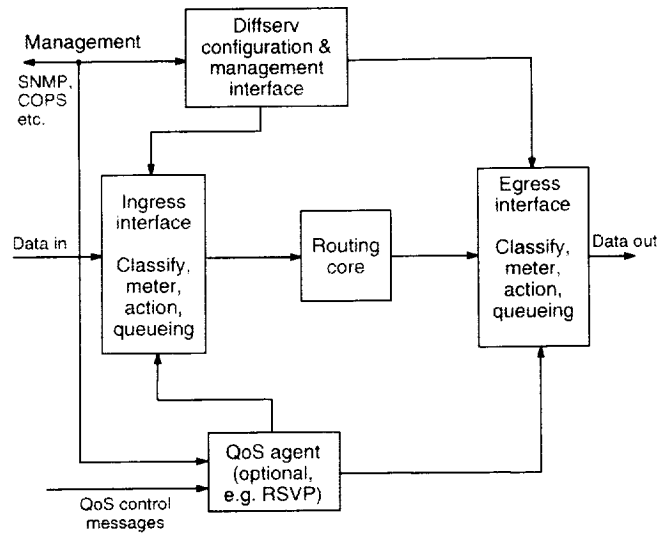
Management

SNMP, COPS etc.

Diffserv configuration & management interface

Ingress interface

Classify, meter, action, queueing

Data in

Routing core

Egress interface

Classify, meter, action, queueing

Data out

QoS agent (optional, e.g. RSVP)

QoS control messages